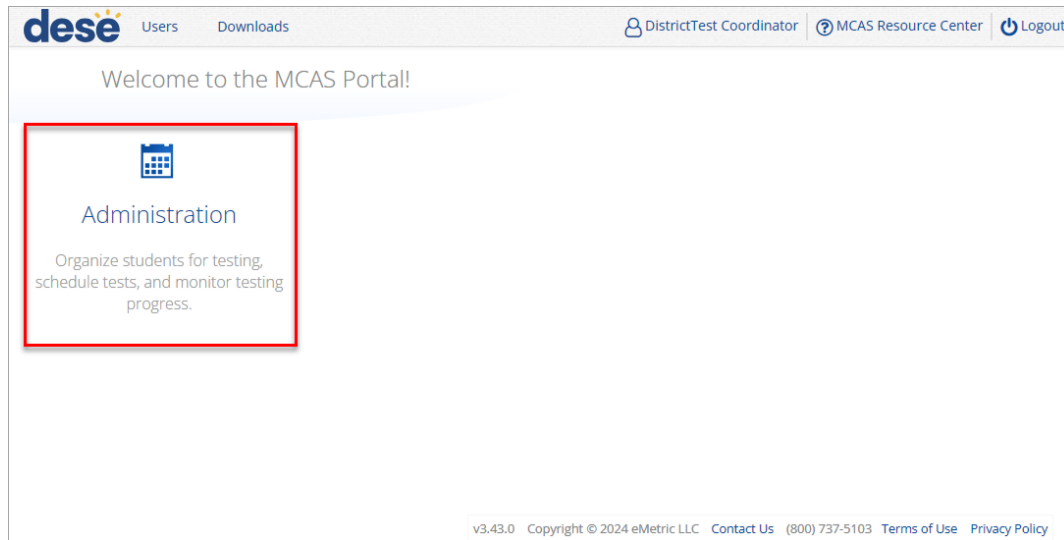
dese Users Downloads

DistrictTest Coordinator | MCAS Resource Center | Logout

Welcome to the MCAS Portal!

Administration

Organize students for testing, schedule tests, and monitor testing progress.

v3.43.0 Copyright © 2024 eMetric LLC Contact Us (800) 737-5103 Terms of Use Privacy Policy